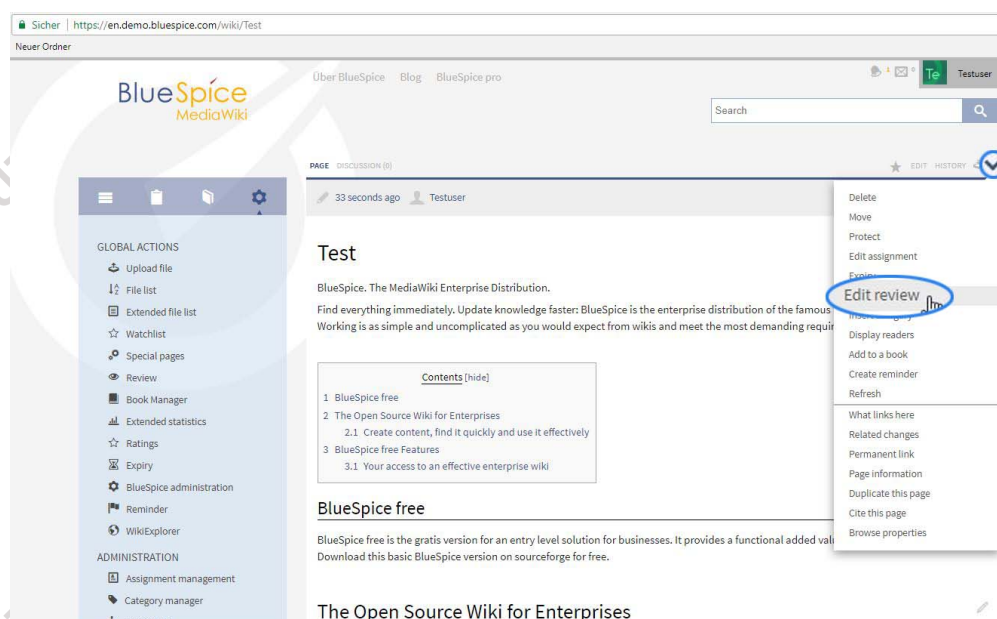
Sicher | https://en.demo.bluespice.com/wiki/Test

Neuer Ordner

BlueSpice MediaWiki

Über BlueSpice Blog BlueSpice pro

1 0 Te Testuser

Search

PAGE DISCUSSION (0)

EDIT HISTORY

33 seconds ago Testuser

GLOBAL ACTIONS

Upload file

File list

Extended file list

Watchlist

Special pages

Review

Book Manager

Extended statistics

Ratings

Expiry

BlueSpice administration

Reminder

WikiExplorer

ADMINISTRATION

Assignment management

Category manager

Test

BlueSpice. The MediaWiki Enterprise Distribution.

Find everything immediately. Update knowledge faster: BlueSpice is the enterprise distribution of the famous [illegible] Working is as simple and uncomplicated as you would expect from wikis and meet the most demanding requir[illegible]

Contents [hide]

1 BlueSpice free
2 The Open Source Wiki for Enterprises
2.1 Create content, find it quickly and use it effectively
3 BlueSpice free Features
3.1 Your access to an effective enterprise wiki

BlueSpice free

BlueSpice free is the gratis version for an entry level solution for businesses. It provides a functional added val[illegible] Download this basic BlueSpice version on sourceforge for free.

The Open Source Wiki for Enterprises

Delete
Move
Protect
Edit assignment
Expiry
Edit review
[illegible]
Display readers
Add to a book
Create reminder
Refresh
What links here
Related changes
Permanent link
Page information
Duplicate this page
Cite this page
Browse properties